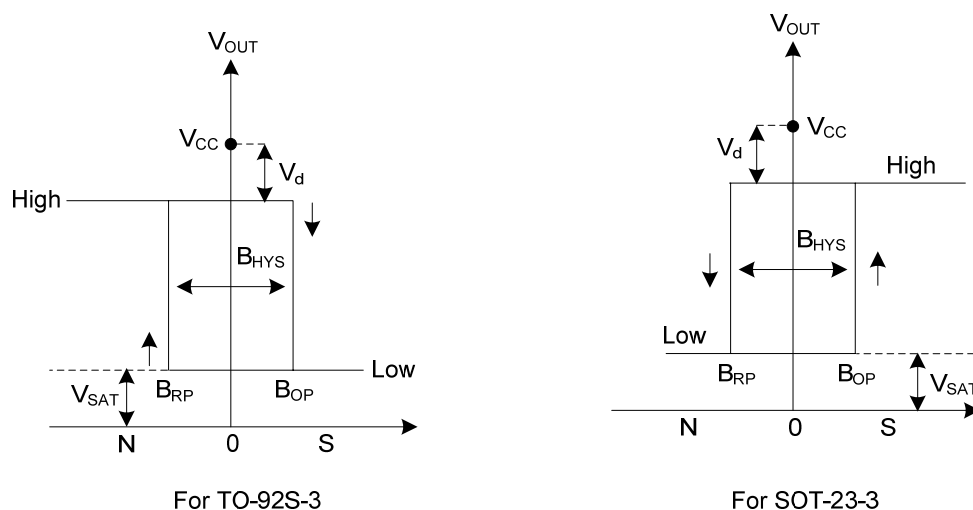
$V_{OUT}$

$V_{CC}$

$V_d$

High

$B_{HYS}$

$V_{SAT}$

$B_{RP}$

$B_{OP}$

Low

N

0

S

For TO-92S-3

$V_{OUT}$

$V_{CC}$

$V_d$

High

$B_{HYS}$

Low

$B_{RP}$

$B_{OP}$

$V_{SAT}$

N

0

S

For SOT-23-3